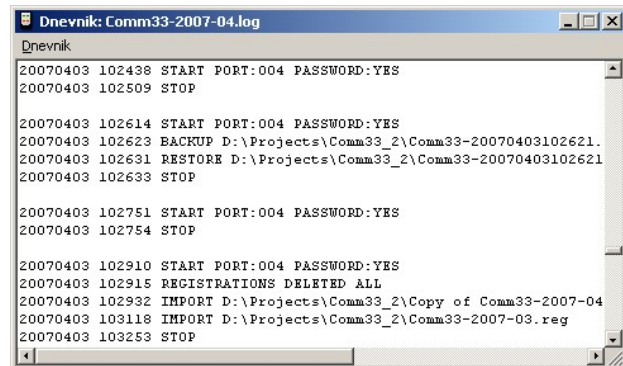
Dnevnik: Comm33-2007-04.log

Dnevnik

20070403 102438 START PORT:004 PASSWORD:YES
20070403 102509 STOP

20070403 102614 START PORT:004 PASSWORD:YES
20070403 102623 BACKUP D:\Projects\Comm33_2\Comm33-20070403102621.
20070403 102631 RESTORE D:\Projects\Comm33_2\Comm33-20070403102621
20070403 102633 STOP

20070403 102751 START PORT:004 PASSWORD:YES
20070403 102754 STOP

20070403 102910 START PORT:004 PASSWORD:YES
20070403 102915 REGISTRATIONS DELETED ALL
20070403 102932 IMPORT D:\Projects\Comm33_2\Copy of Comm33-2007-04
20070403 103118 IMPORT D:\Projects\Comm33_2\Comm33-2007-03.reg
20070403 103253 STOP